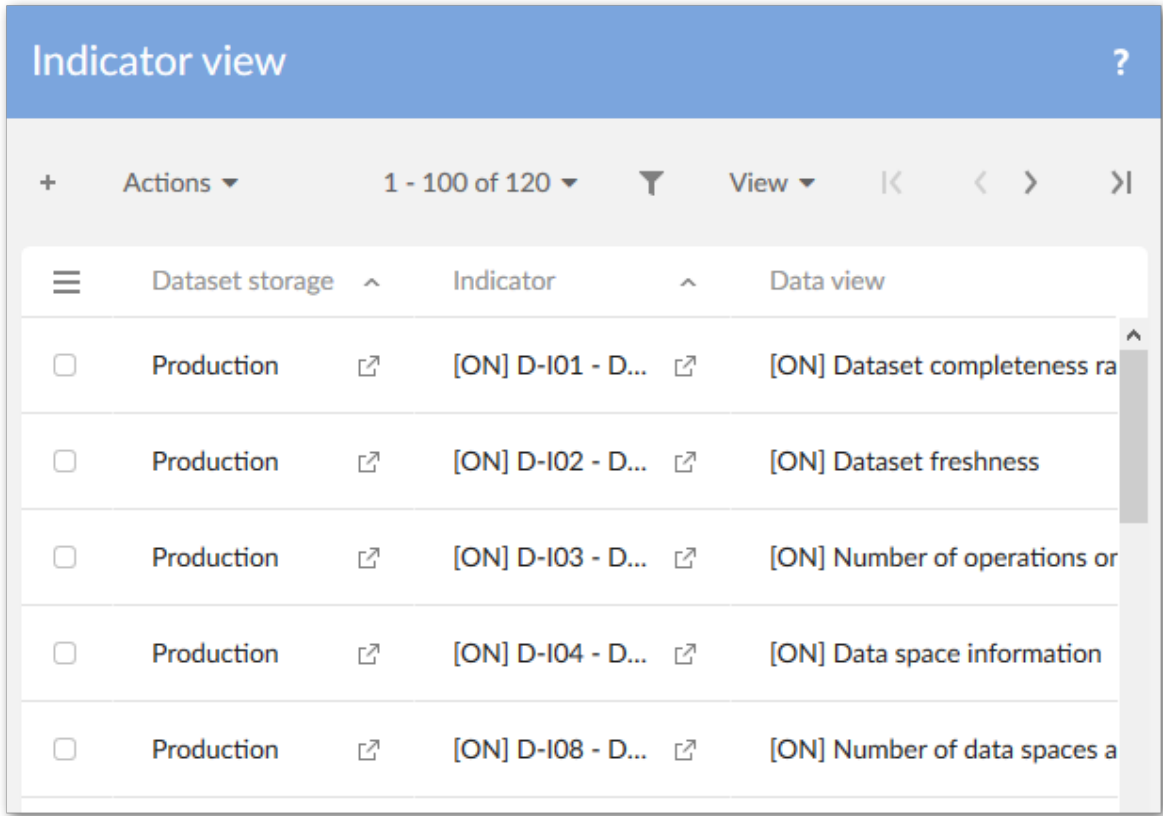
Indicator view

?

+ Actions 1 - 100 of 120 View

| Dataset storage | Indicator | Data view |
|---|---|---|
| Production | [ON] D-I01 - D... | [ON] Dataset completeness ra |
| Production | [ON] D-I02 - D... | [ON] Dataset freshness |
| Production | [ON] D-I03 - D... | [ON] Number of operations or |
| Production | [ON] D-I04 - D... | [ON] Data space information |
| Production | [ON] D-I08 - D... | [ON] Number of data spaces a |